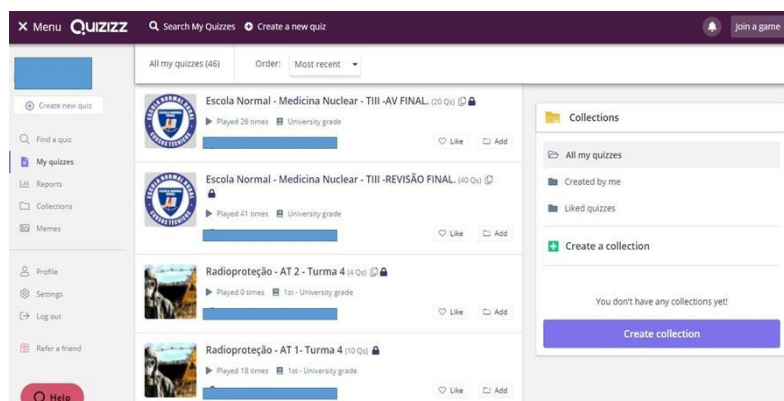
✕ Menu QUIZIZZ Search My Quizzes Create a new quiz Join a game

Create new quiz
Find a quiz
My quizzes
Reports
Collections
Memes
Profile
Settings
Log out
Refer a friend
Help

All my quizzes (46) Order: Most recent

Escola Normal - Medicina Nuclear - TIII -AV FINAL. (20 Qs)
Played 26 times University grade
Like Add

Escola Normal - Medicina Nuclear - TIII -REVISÃO FINAL. (40 Qs)
Played 41 times University grade
Like Add

Radioproteção - AT 2 - Turma 4 (4 Qs)
Played 0 times 1st - University grade
Like Add

Radioproteção - AT 1- Turma 4 (10 Qs)
Played 18 times 1st - University grade
Like Add

Collections
All my quizzes
Created by me
Liked quizzes
Create a collection
You don't have any collections yet!
Create collection